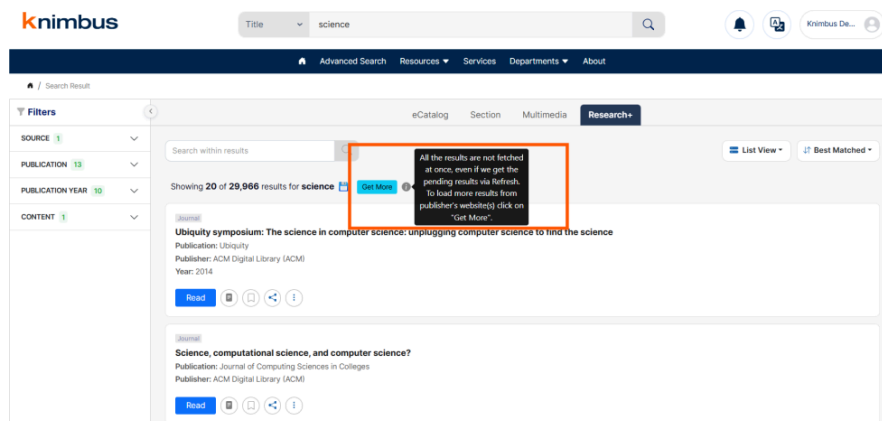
knimbus

Title

science

Knimbus De...

Advanced Search Resources Services Departments About

/ Search Result

Filters

SOURCE 1

PUBLICATION 13

PUBLICATION YEAR 10

CONTENT 1

eCatalog Section Multimedia Research+

Search within results

All the results are not fetched at once, even if we get the pending results via Refresh. To load more results from publisher's website(s) click on "Get More".

List View

Best Matched

Showing 20 of 29,966 results for science Get More

Journal

Ubiquity symposium: The science in computer science: unplugging computer science to find the science

Publication: Ubiquity

Publisher: ACM Digital Library (ACM)

Year: 2014

Read

Journal

Science, computational science, and computer science?

Publication: Journal of Computing Sciences in Colleges

Publisher: ACM Digital Library (ACM)

Read